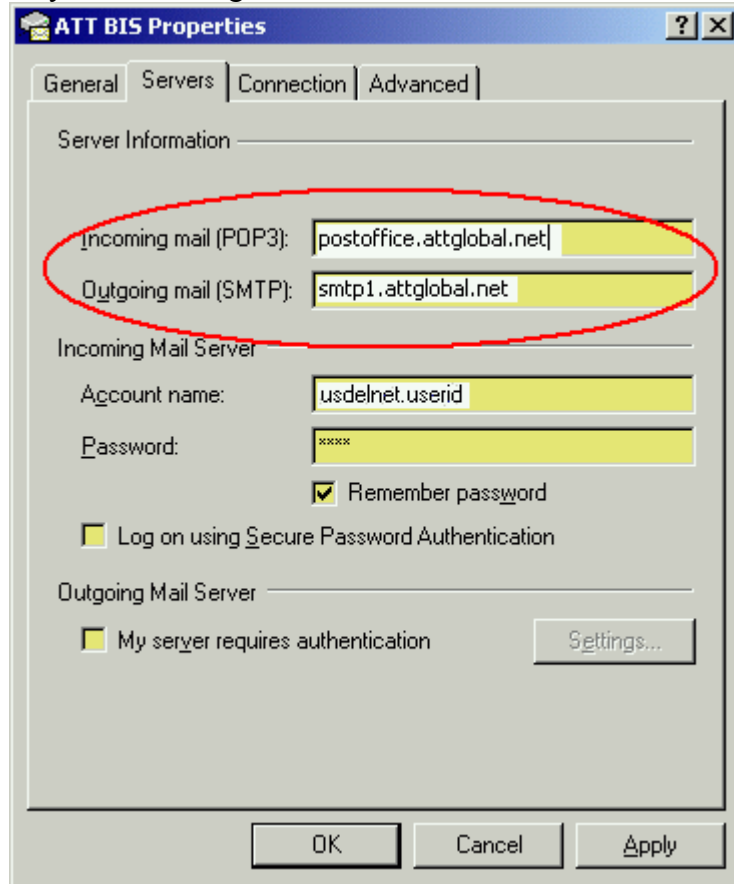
ATT BIS Properties

?

General | Servers | Connection | Advanced

Server Information

Incoming mail (POP3): postoffice.attglobal.net

Outgoing mail (SMTP): smtp1.attglobal.net

Incoming Mail Server

Account name: usdelnet.userid

Password: ****

Remember password

Log on using Secure Password Authentication

Outgoing Mail Server

My server requires authentication

Settings...

OK | Cancel | Apply